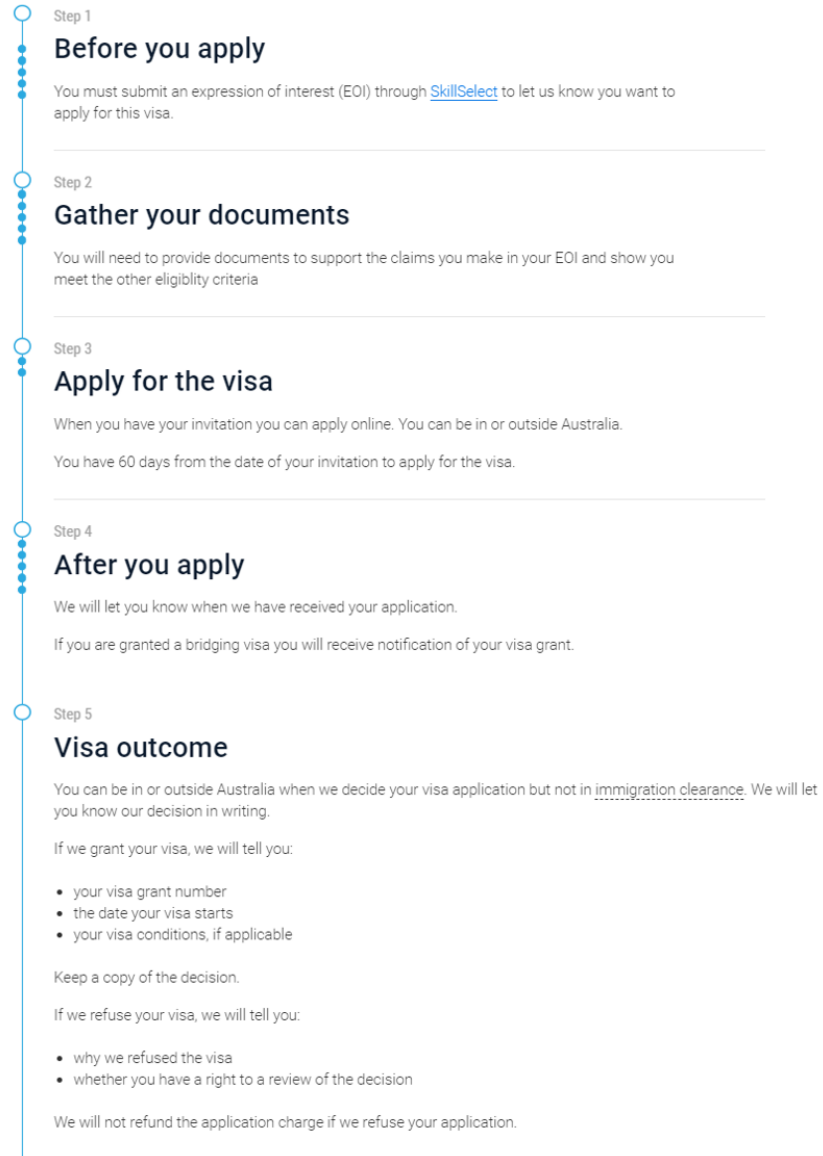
Step 1

Before you apply

You must submit an expression of interest (EOI) through SkillSelect to let us know you want to apply for this visa.

Step 2

Gather your documents

You will need to provide documents to support the claims you make in your EOI and show you meet the other eligiblity criteria

Step 3

Apply for the visa

When you have your invitation you can apply online. You can be in or outside Australia.

You have 60 days from the date of your invitation to apply for the visa.

Step 4

After you apply

We will let you know when we have received your application.

If you are granted a bridging visa you will receive notification of your visa grant.

Step 5

Visa outcome

You can be in or outside Australia when we decide your visa application but not in immigration clearance. We will let you know our decision in writing.

If we grant your visa, we will tell you:

- your visa grant number
- the date your visa starts
- your visa conditions, if applicable

Keep a copy of the decision.

If we refuse your visa, we will tell you:

- why we refused the visa
- whether you have a right to a review of the decision

We will not refund the application charge if we refuse your application.